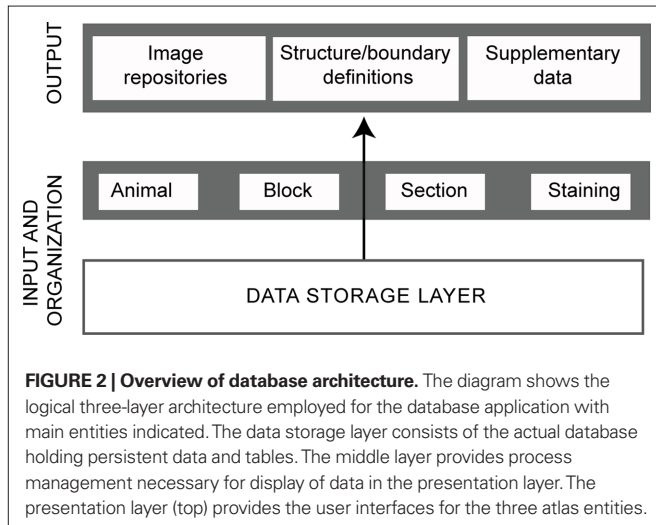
OUTPUT

Image repositories

Structure/boundary definitions

Supplementary data

INPUT AND ORGANIZATION

Animal

Block

Section

Staining

DATA STORAGE LAYER

**FIGURE 2 | Overview of database architecture.** The diagram shows the logical three-layer architecture employed for the database application with main entities indicated. The data storage layer consists of the actual database holding persistent data and tables. The middle layer provides process management necessary for display of data in the presentation layer. The presentation layer (top) provides the user interfaces for the three atlas entities.